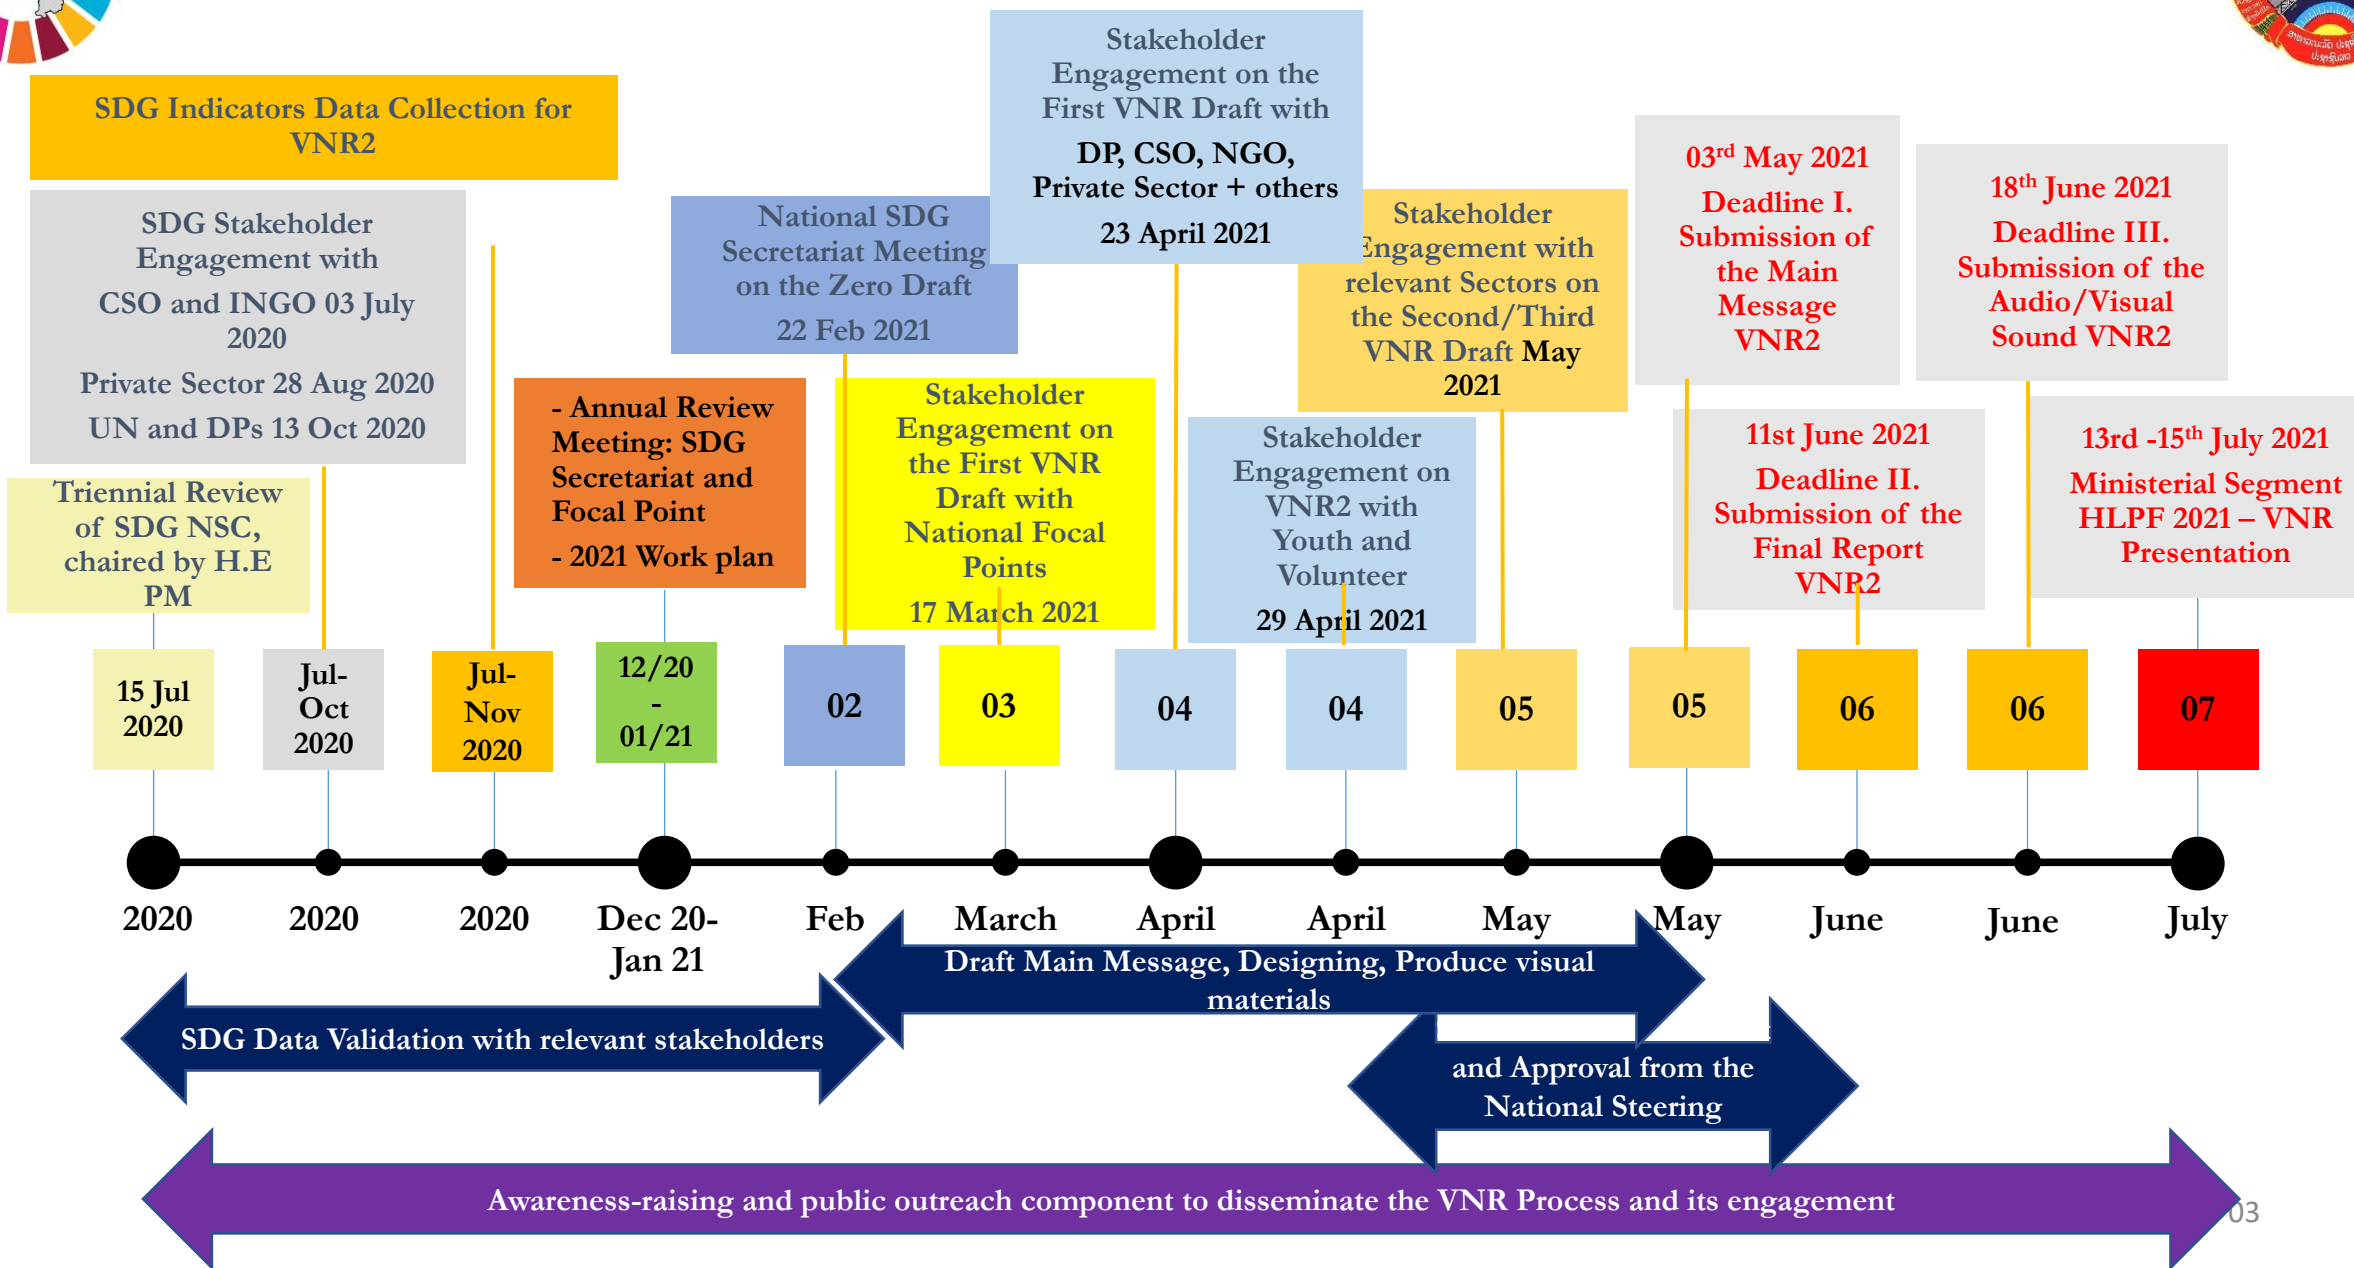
SDG Indicators Data Collection for VNR2

SDG Stakeholder Engagement with

CSO and INGO 03 July 2020

Private Sector 28 Aug 2020

UN and DPs 13 Oct 2020

Triennial Review of SDG NSC, chaired by H.E PM

- Annual Review Meeting: SDG Secretariat and Focal Point

- 2021 Work plan

National SDG Secretariat Meeting on the Zero Draft

22 Feb 2021

Stakeholder Engagement on the First VNR Draft with

DP, CSO, NGO, Private Sector + others

23 April 2021

Stakeholder Engagement on the First VNR Draft with National Focal Points

17 March 2021

Stakeholder Engagement on VNR2 with Youth and Volunteer

29 April 2021

Stakeholder Engagement with relevant Sectors on the Second/Third VNR Draft May 2021

03$^{rd}$ May 2021

Deadline I. Submission of the Main Message VNR2

11st June 2021

Deadline II. Submission of the Final Report VNR2

18$^{th}$ June 2021

Deadline III. Submission of the Audio/Visual Sound VNR2

13rd -15$^{th}$ July 2021

Ministerial Segment HLPF 2021 – VNR Presentation

15 Jul 2020

Jul-Oct 2020

Jul-Nov 2020

12/20 - 01/21

02

03

04

04

05

05

06

06

07

2020

2020

2020

Dec 20-Jan 21

Feb

March

April

April

May

May

June

June

July

Draft Main Message, Designing, Produce visual materials

SDG Data Validation with relevant stakeholders

and Approval from the National Steering

Awareness-raising and public outreach component to disseminate the VNR Process and its engagement

03